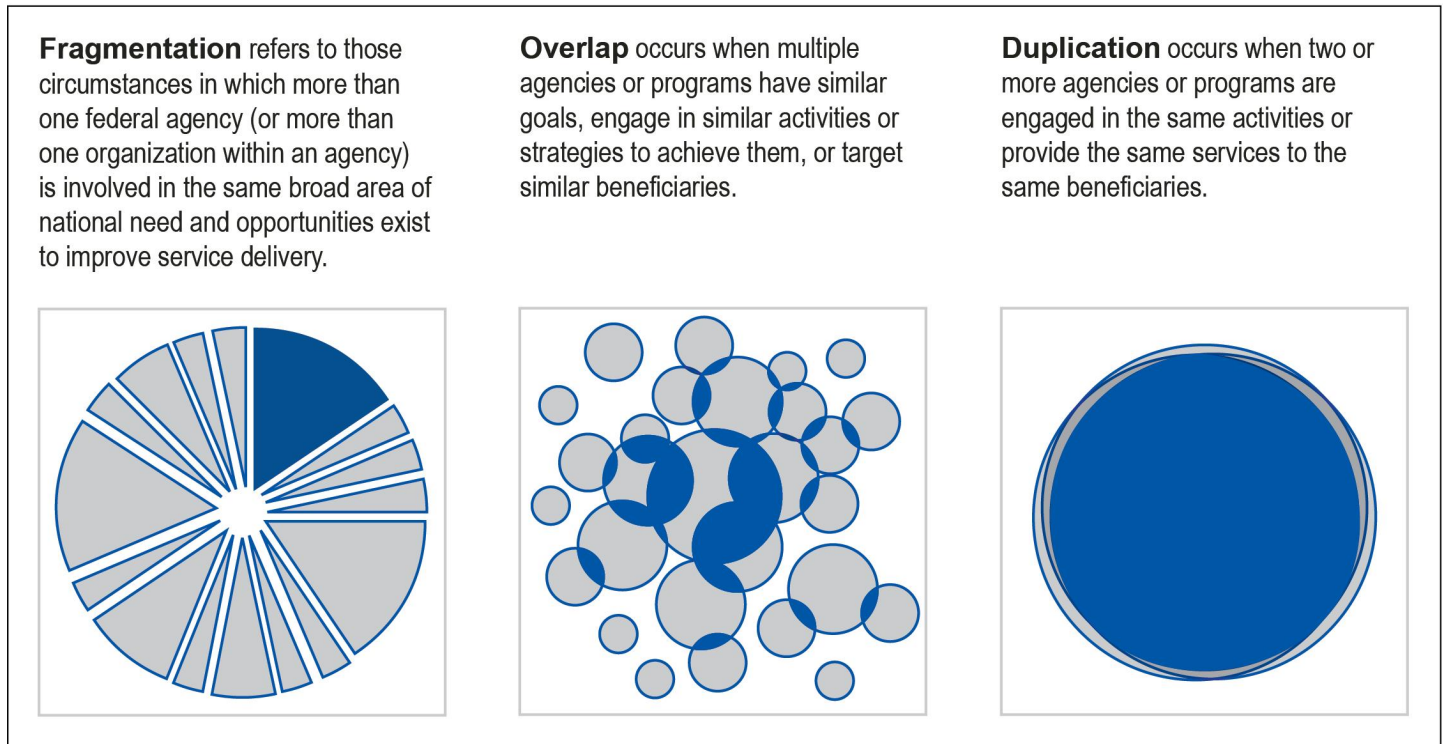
**Fragmentation** refers to those circumstances in which more than one federal agency (or more than one organization within an agency) is involved in the same broad area of national need and opportunities exist to improve service delivery.

**Overlap** occurs when multiple agencies or programs have similar goals, engage in similar activities or strategies to achieve them, or target similar beneficiaries.

**Duplication** occurs when two or more agencies or programs are engaged in the same activities or provide the same services to the same beneficiaries.